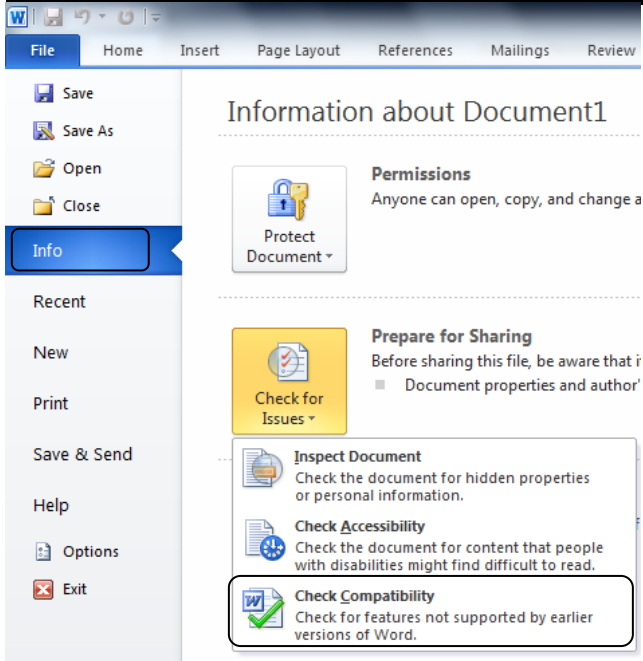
File Home Insert Page Layout References Mailings Review

Save
Save As
Open
Close
Info
Recent
New
Print
Save & Send
Help
Options
Exit

Information about Document1

Protect Document

Permissions
Anyone can open, copy, and change a

Check for Issues

Prepare for Sharing
Before sharing this file, be aware that i
Document properties and author'

Inspect Document
Check the document for hidden properties or personal information.

Check Accessibility
Check the document for content that people with disabilities might find difficult to read.

Check Compatibility
Check for features not supported by earlier versions of Word.